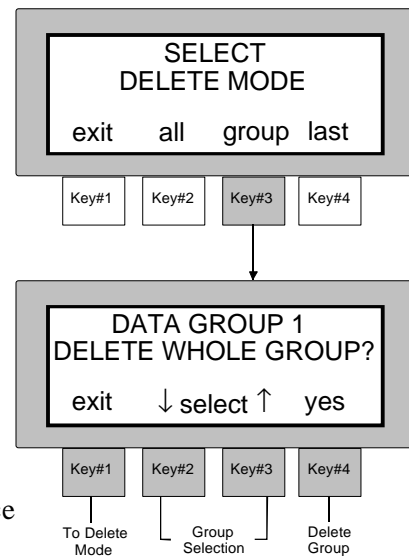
SELECT
DELETE MODE

exit all group last

Key#1 Key#2 Key#3 Key#4

DATA GROUP 1
DELETE WHOLE GROUP?

exit $\downarrow$ select $\uparrow$ yes

Key#1 Key#2 Key#3 Key#4

To Delete Mode

Group Selection

Delete Group

e